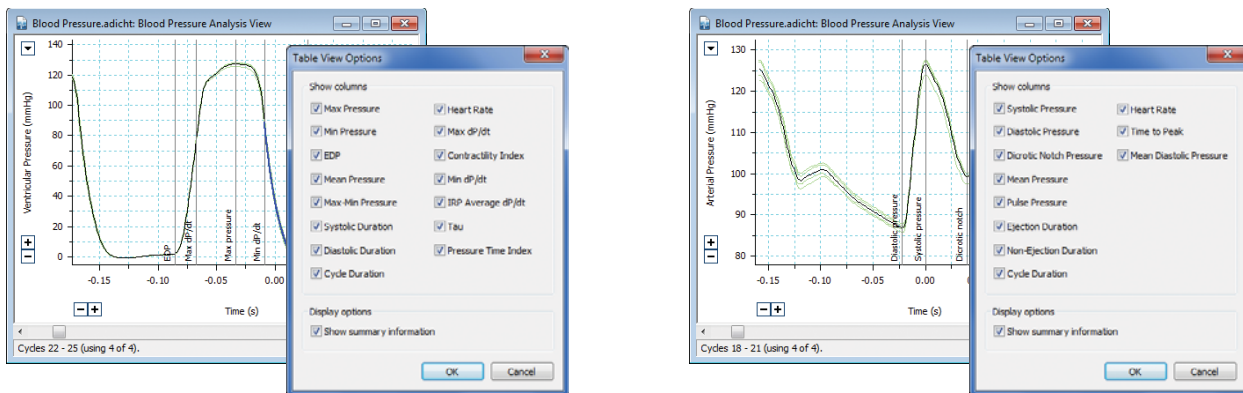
Blood Pressure.adicht: Blood Pressure Analysis View

Ventricular Pressure (mmHg)

140
120
100
80
60
40
20
0

EDP
Max dP/dt
Max pressure
Min dP/dt

-0.15
-0.10
-0.05
0.00

Time (s)

Cycles 22 - 25 (using 4 of 4).

Table View Options

Show columns

Max Pressure
Min Pressure
EDP
Mean Pressure
Max-Min Pressure
Systolic Duration
Diastolic Duration
Cycle Duration
Heart Rate
Max dP/dt
Contractility Index
Min dP/dt
IRP Average dP/dt
Tau
Pressure Time Index

Display options

Show summary information

OK
Cancel

Blood Pressure.adicht: Blood Pressure Analysis View

Arterial Pressure (mmHg)

130
120
110
100
90
80

Diastolic pressure
Systolic pressure
Dicrotic notch

-0.15
-0.10
-0.05
0.00

Time (s)

Cycles 18 - 21 (using 4 of 4).

Table View Options

Show columns

Systolic Pressure
Diastolic Pressure
Dicrotic Notch Pressure
Mean Pressure
Pulse Pressure
Ejection Duration
Non-Ejection Duration
Cycle Duration
Heart Rate
Time to Peak
Mean Diastolic Pressure

Display options

Show summary information

OK
Cancel